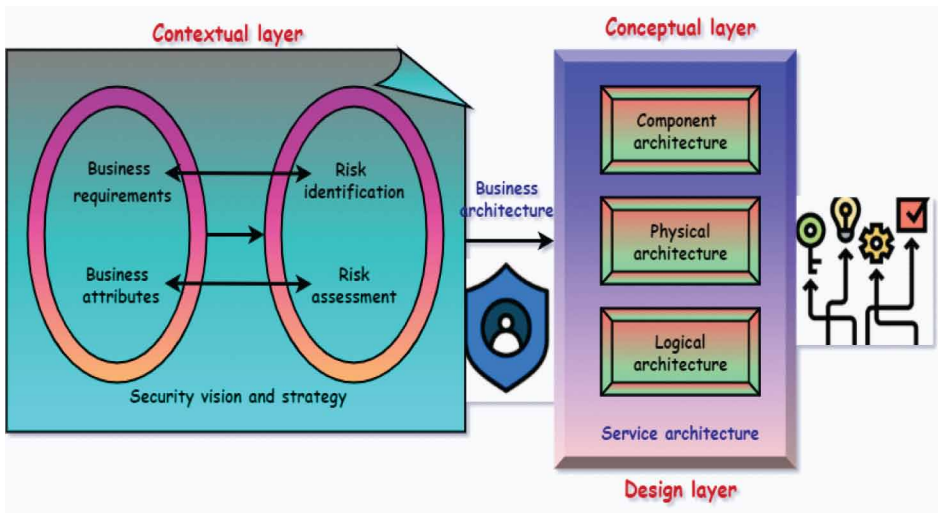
Contextual layer

Business requirements

Business attributes

Risk identification

Risk assessment

Security vision and strategy

Business architecture

Conceptual layer

Component architecture

Physical architecture

Logical architecture

Service architecture

Design layer